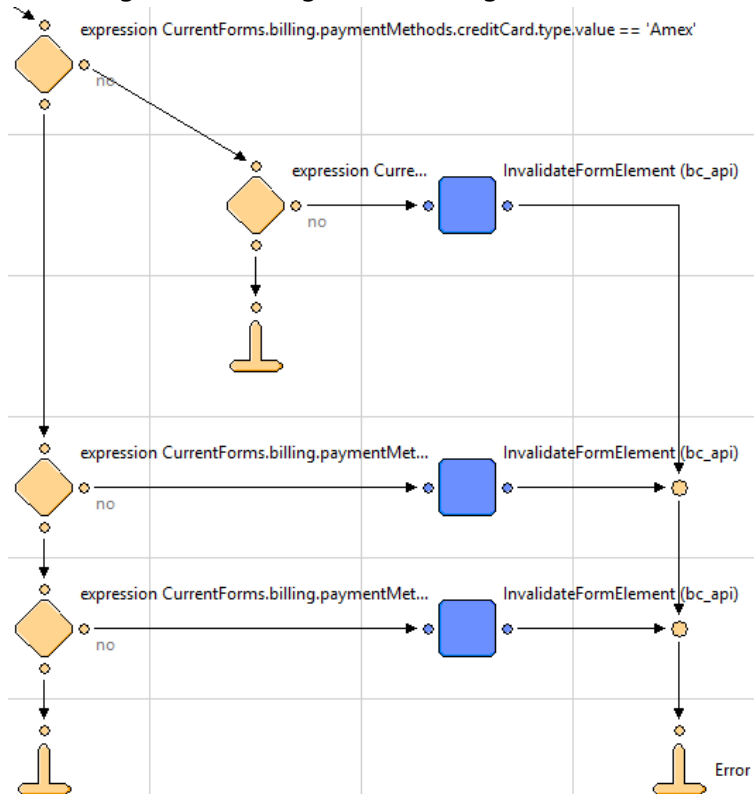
expression CurrentForms.billing.paymentMethods.creditCard.type.value == 'Amex'

no

expression Curre...

no

InvalidateFormElement (bc_api)

expression CurrentForms.billing.paymentMet...

no

InvalidateFormElement (bc_api)

expression CurrentForms.billing.paymentMet...

no

InvalidateFormElement (bc_api)

Error